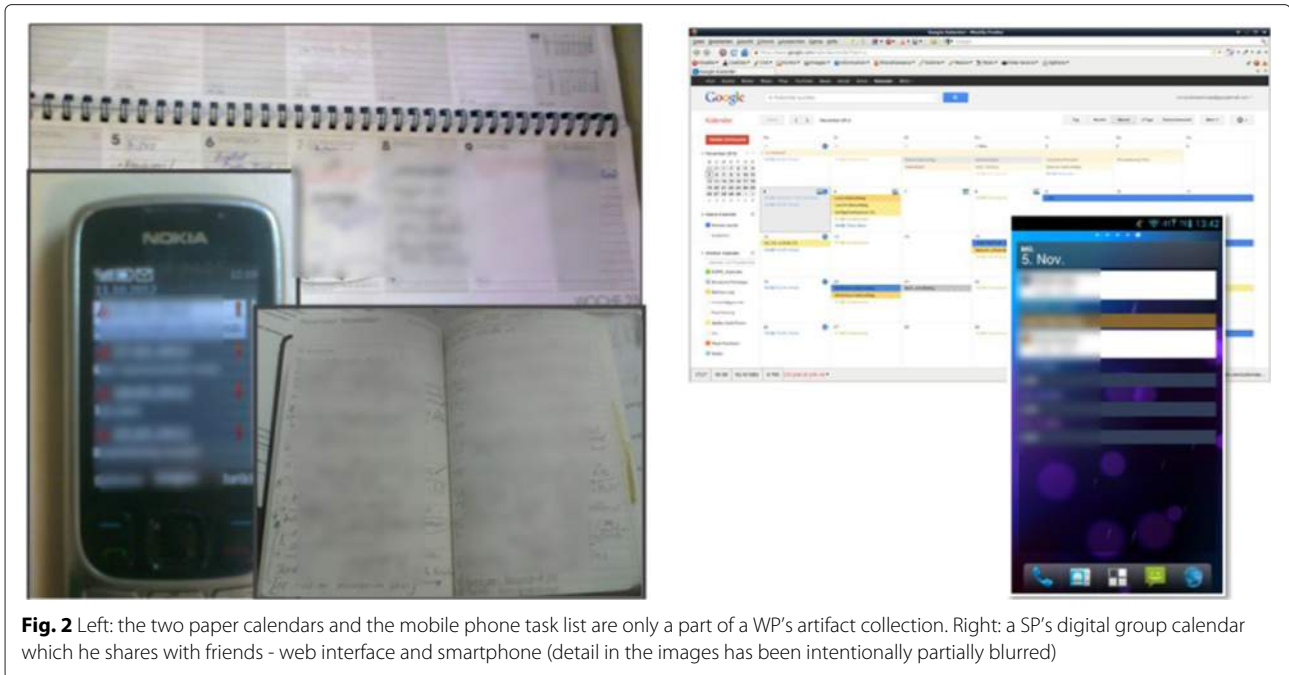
NOKIA

Google

Kalender

MO.
5. Nov.

13:42

**Fig. 2** Left: the two paper calendars and the mobile phone task list are only a part of a WP's artifact collection. Right: a SP's digital group calendar which he shares with friends - web interface and smartphone (detail in the images has been intentionally partially blurred)